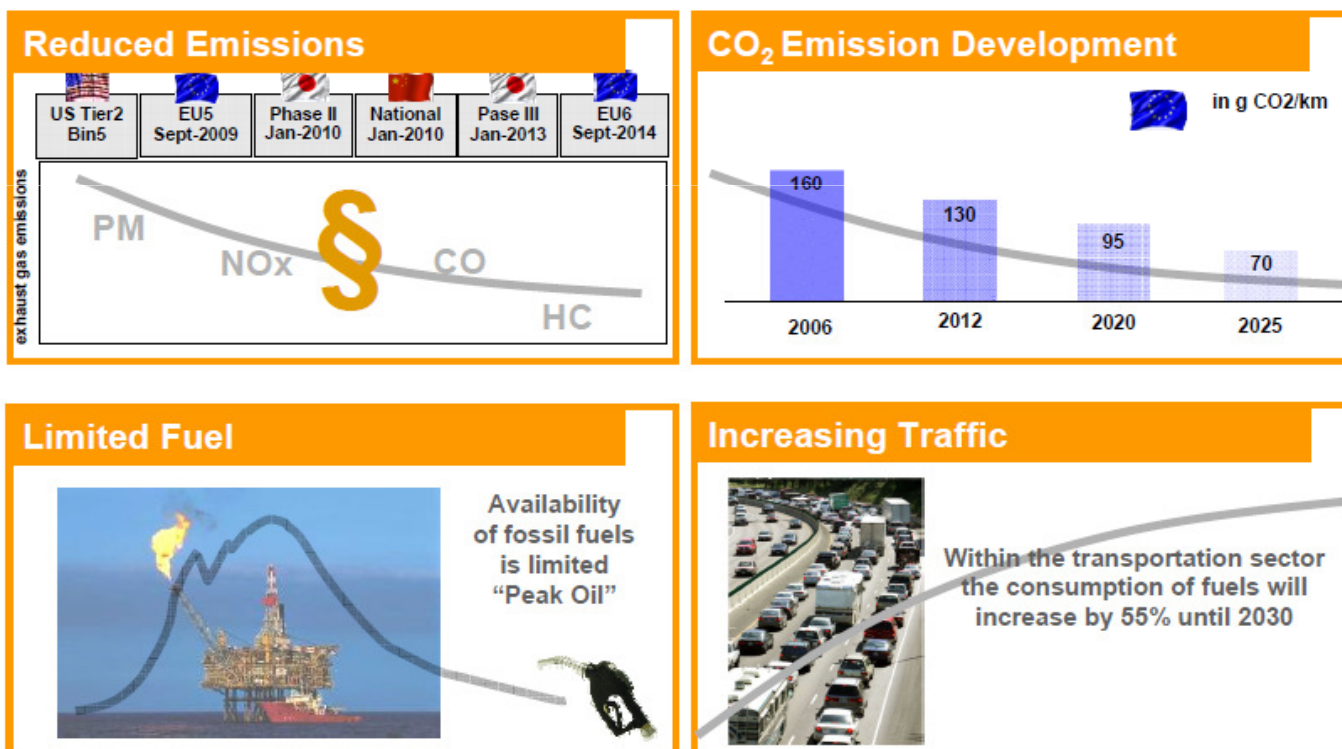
Reduced Emissions

| US Tier2 Bin5 | EU5 Sept-2009 | Phase II Jan-2010 | National Jan-2010 | Pase III Jan-2013 | EU6 Sept-2014 |
|---|---|---|---|---|---|

exhaust gas emissions

PM

NOx

§

CO

HC

$CO_2$ Emission Development

in g CO2/km

| 2006 | 2012 | 2020 | 2025 |
|---|---|---|---|
| 160 | 130 | 95 | 70 |

Limited Fuel

Availability of fossil fuels is limited "Peak Oil"

Increasing Traffic

Within the transportation sector the consumption of fuels will increase by 55% until 2030